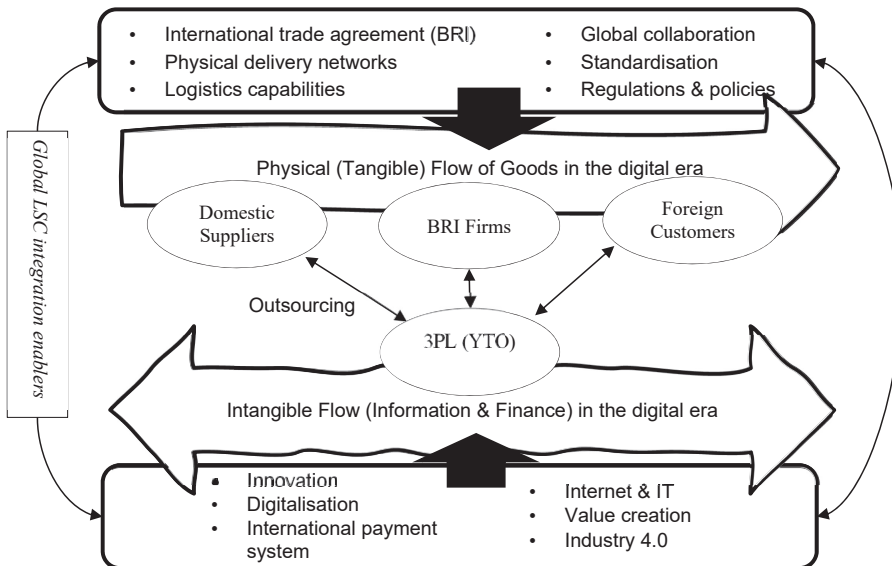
- International trade agreement (BRI)
- Physical delivery networks
- Logistics capabilities

- Global collaboration
- Standardisation
- Regulations & policies

Global LSC integration enablers

Physical (Tangible) Flow of Goods in the digital era

Domestic Suppliers

BRI Firms

Foreign Customers

Outsourcing

3PL (YTO)

Intangible Flow (Information & Finance) in the digital era

- Innovation
- Digitalisation
- International payment system

- Internet & IT
- Value creation
- Industry 4.0